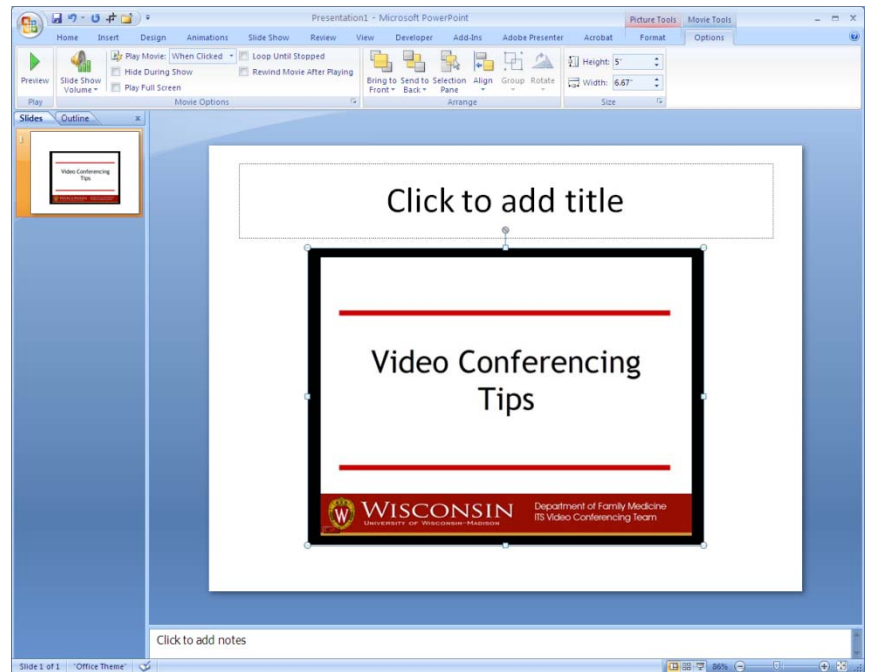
Presentation1 - Microsoft PowerPoint

Picture Tools Movie Tools

Home Insert Design Animations Slide Show Review View Developer Add-Ins Adobe Presenter Acrobat Format Options

Preview
Play

Slide Show Volume

Play Movie: When Clicked
Hide During Show
Play Full Screen
Loop Until Stopped
Rewind Movie After Playing
Movie Options

Bring to Front
Send to Back
Selection Pane
Align
Group
Rotate
Arrange

Height: 5"
Width: 6.67"
Size

Slides Outline

1

Video Conferencing Tips

Click to add title

Video Conferencing Tips

WISCONSIN
UNIVERSITY OF WISCONSIN–MADISON

Department of Family Medicine
ITS Video Conferencing Team

Click to add notes

Slide 1 of 1 "Office Theme"

86%